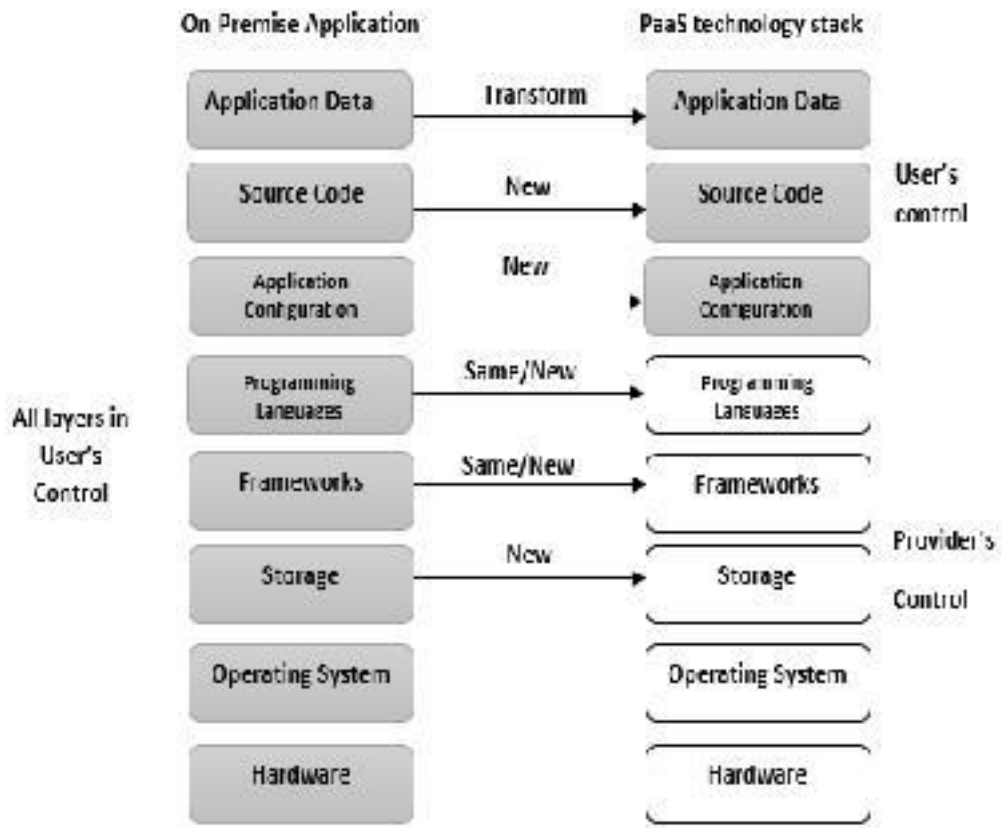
On Premise Application

PaaS technology stack

Application Data

Transform

Application Data

Source Code

New

Source Code

User's control

Application Configuration

New

Application Configuration

Programming Languages

Same/New

Programming Languages

All layers in User's Control

Frameworks

Same/New

Frameworks

Storage

New

Storage

Provider's Control

Operating System

Operating System

Hardware

Hardware